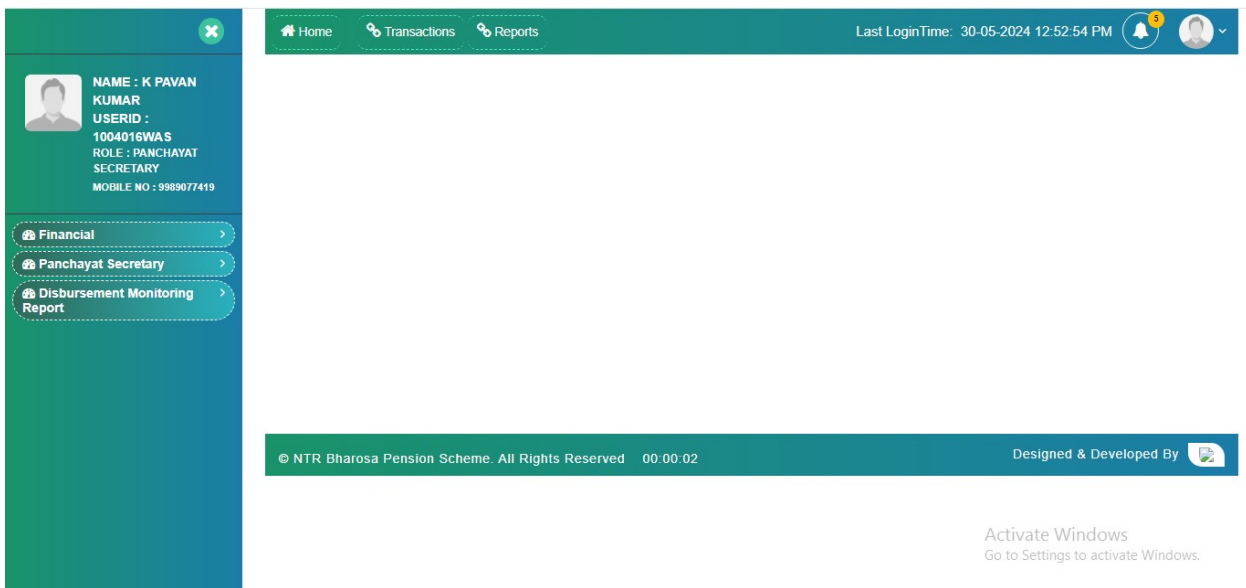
NAME : K PAVAN KUMAR
USERID : 1004016WAS
ROLE : PANCHAYAT SECRETARY
MOBILE NO : 9989077419

Financial
Panchayat Secretary
Disbursement Monitoring Report

Home Transactions Reports Last LoginTime: 30-05-2024 12:52:54 PM 5

© NTR Bharosa Pension Scheme. All Rights Reserved 00:00:02
Designed & Developed By

Activate Windows
Go to Settings to activate Windows.